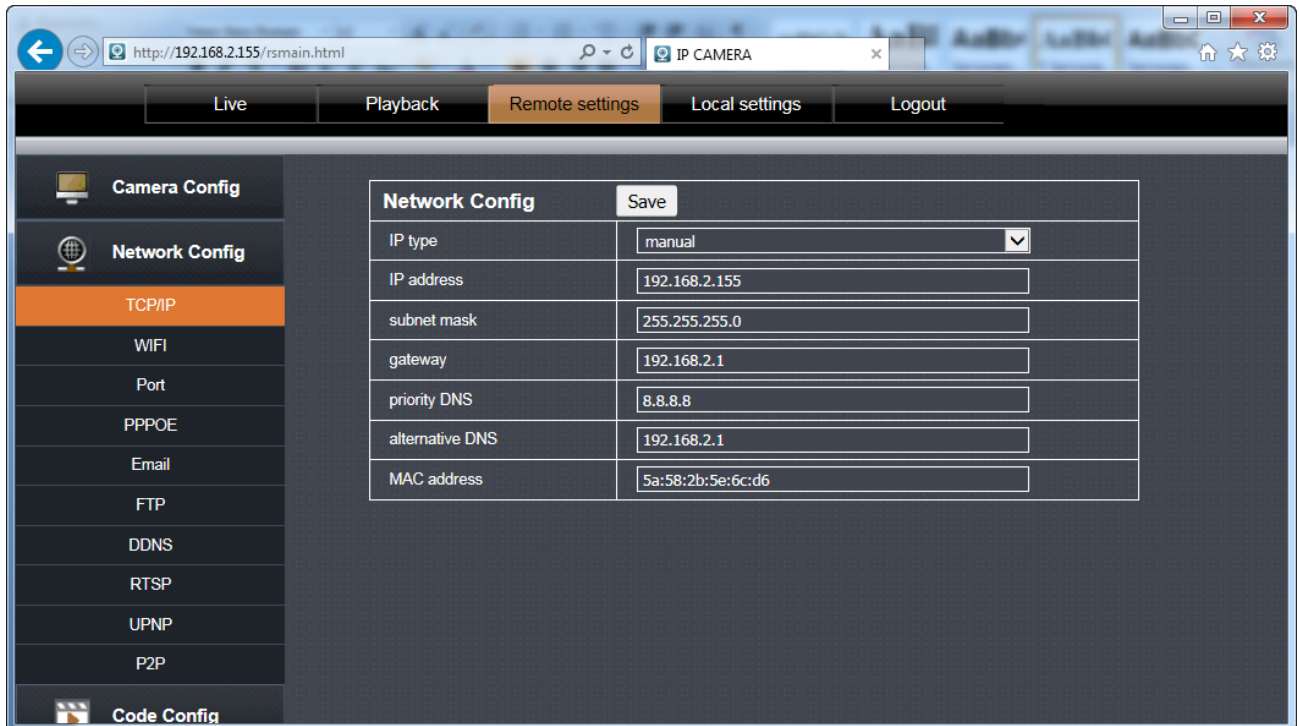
http://192.168.2.155/rsmain.html

IP CAMERA

Live

Playback

Remote settings

Local settings

Logout

Camera Config

Network Config

TCP/IP

WIFI

Port

PPPOE

Email

FTP

DDNS

RTSP

UPNP

P2P

Code Config

Network Config Save

| | |
|---|---|
| IP type | manual |
| IP address | 192.168.2.155 |
| subnet mask | 255.255.255.0 |
| gateway | 192.168.2.1 |
| priority DNS | 8.8.8.8 |
| alternative DNS | 192.168.2.1 |
| MAC address | 5a:58:2b:5e:6c:d6 |